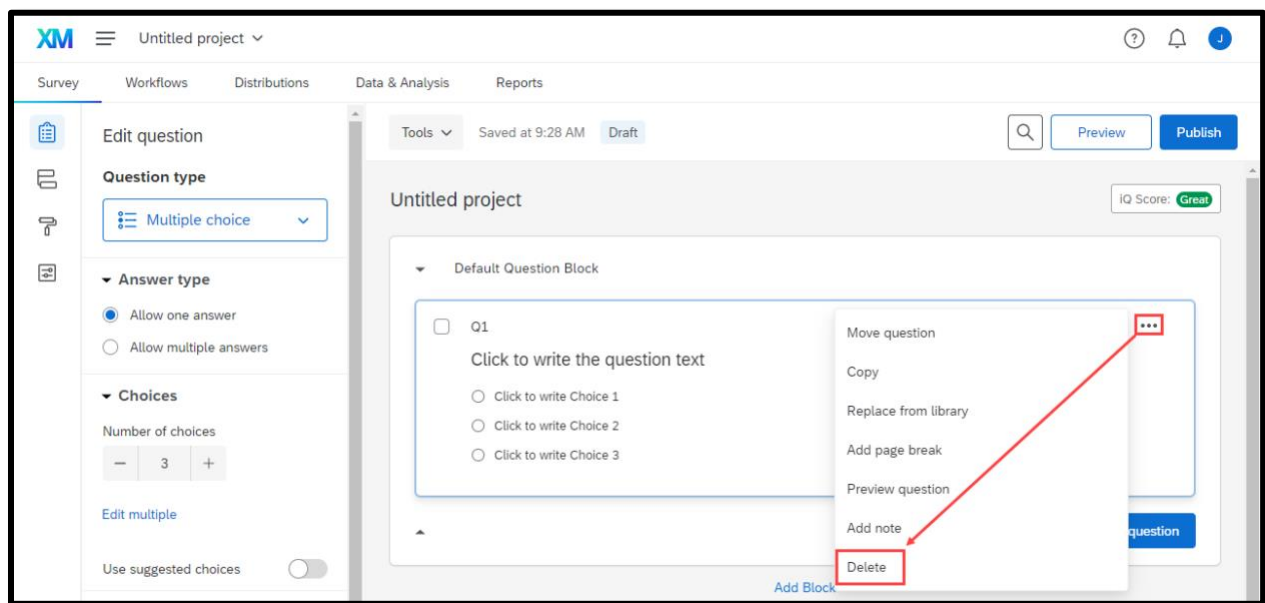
XM Untitled project

? J

Survey Workflows Distributions Data & Analysis Reports

Edit question

Question type

Multiple choice

Answer type

Allow one answer

Allow multiple answers

Choices

Number of choices

− 3 +

Edit multiple

Use suggested choices

Tools Saved at 9:28 AM Draft

Preview Publish

Untitled project

IQ Score: Great

Default Question Block

Q1

Click to write the question text

Click to write Choice 1

Click to write Choice 2

Click to write Choice 3

•••

Move question

Copy

Replace from library

Add page break

Preview question

Add note

Delete

question

Add Block